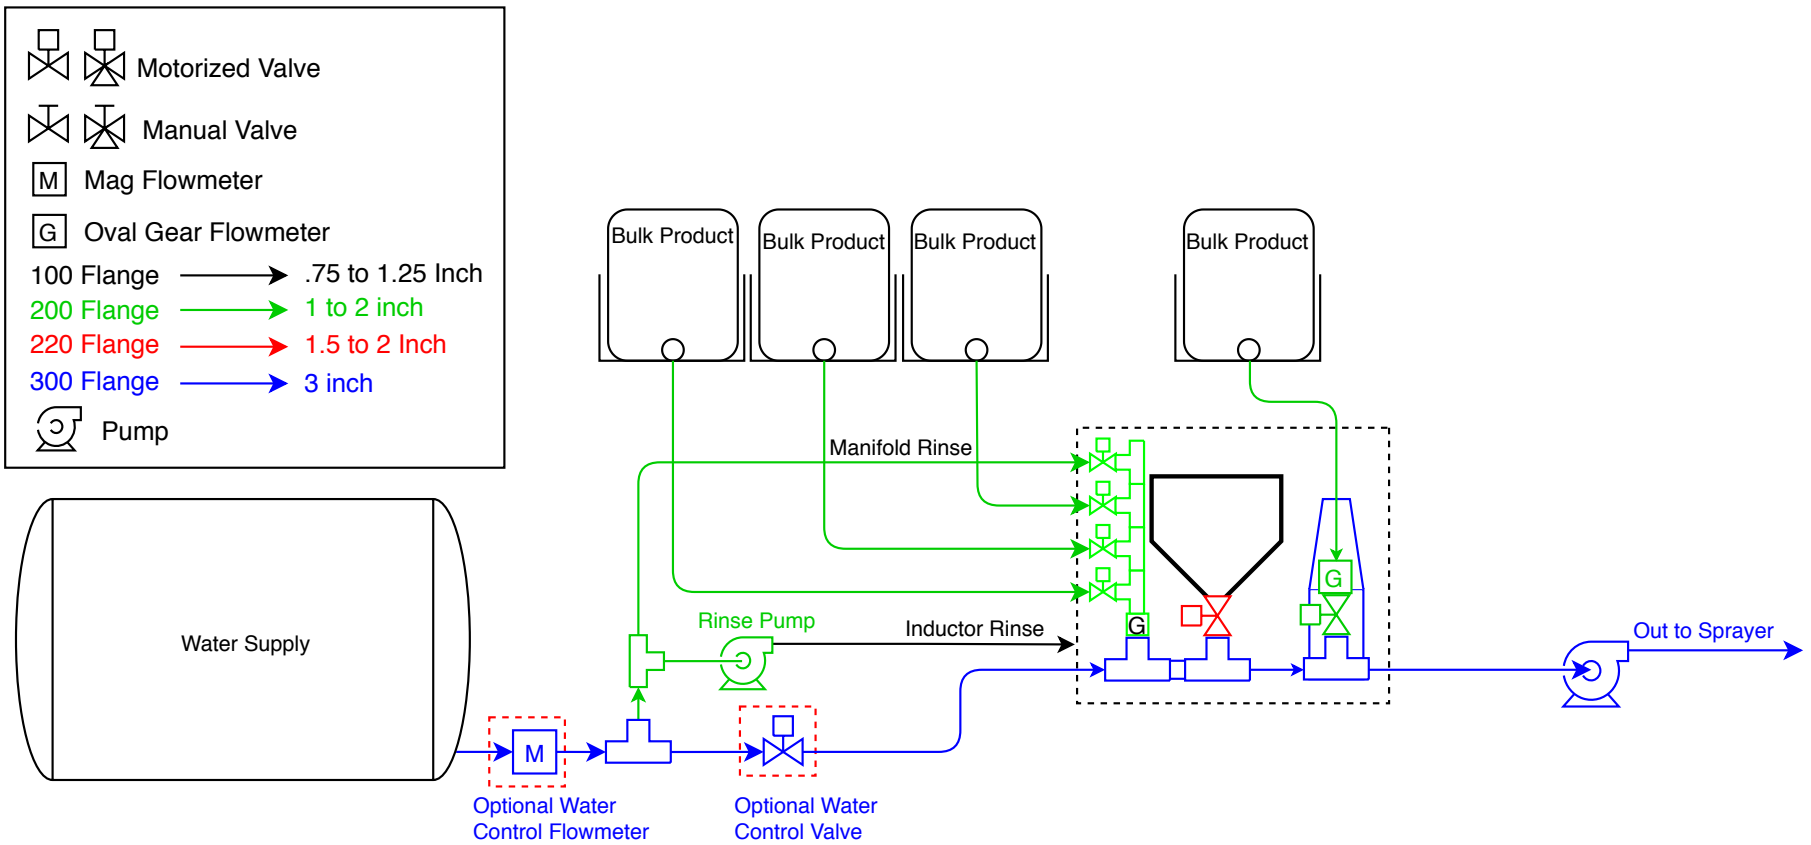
Motorized Valve

Manual Valve

M Mag Flowmeter

G Oval Gear Flowmeter

100 Flange .75 to 1.25 Inch

200 Flange 1 to 2 inch

220 Flange 1.5 to 2 Inch

300 Flange 3 inch

Pump

Bulk Product

Bulk Product

Bulk Product

Bulk Product

Manifold Rinse

Water Supply

Rinse Pump

Inductor Rinse

G

G

Out to Sprayer

M

Optional Water Control Flowmeter

Optional Water Control Valve